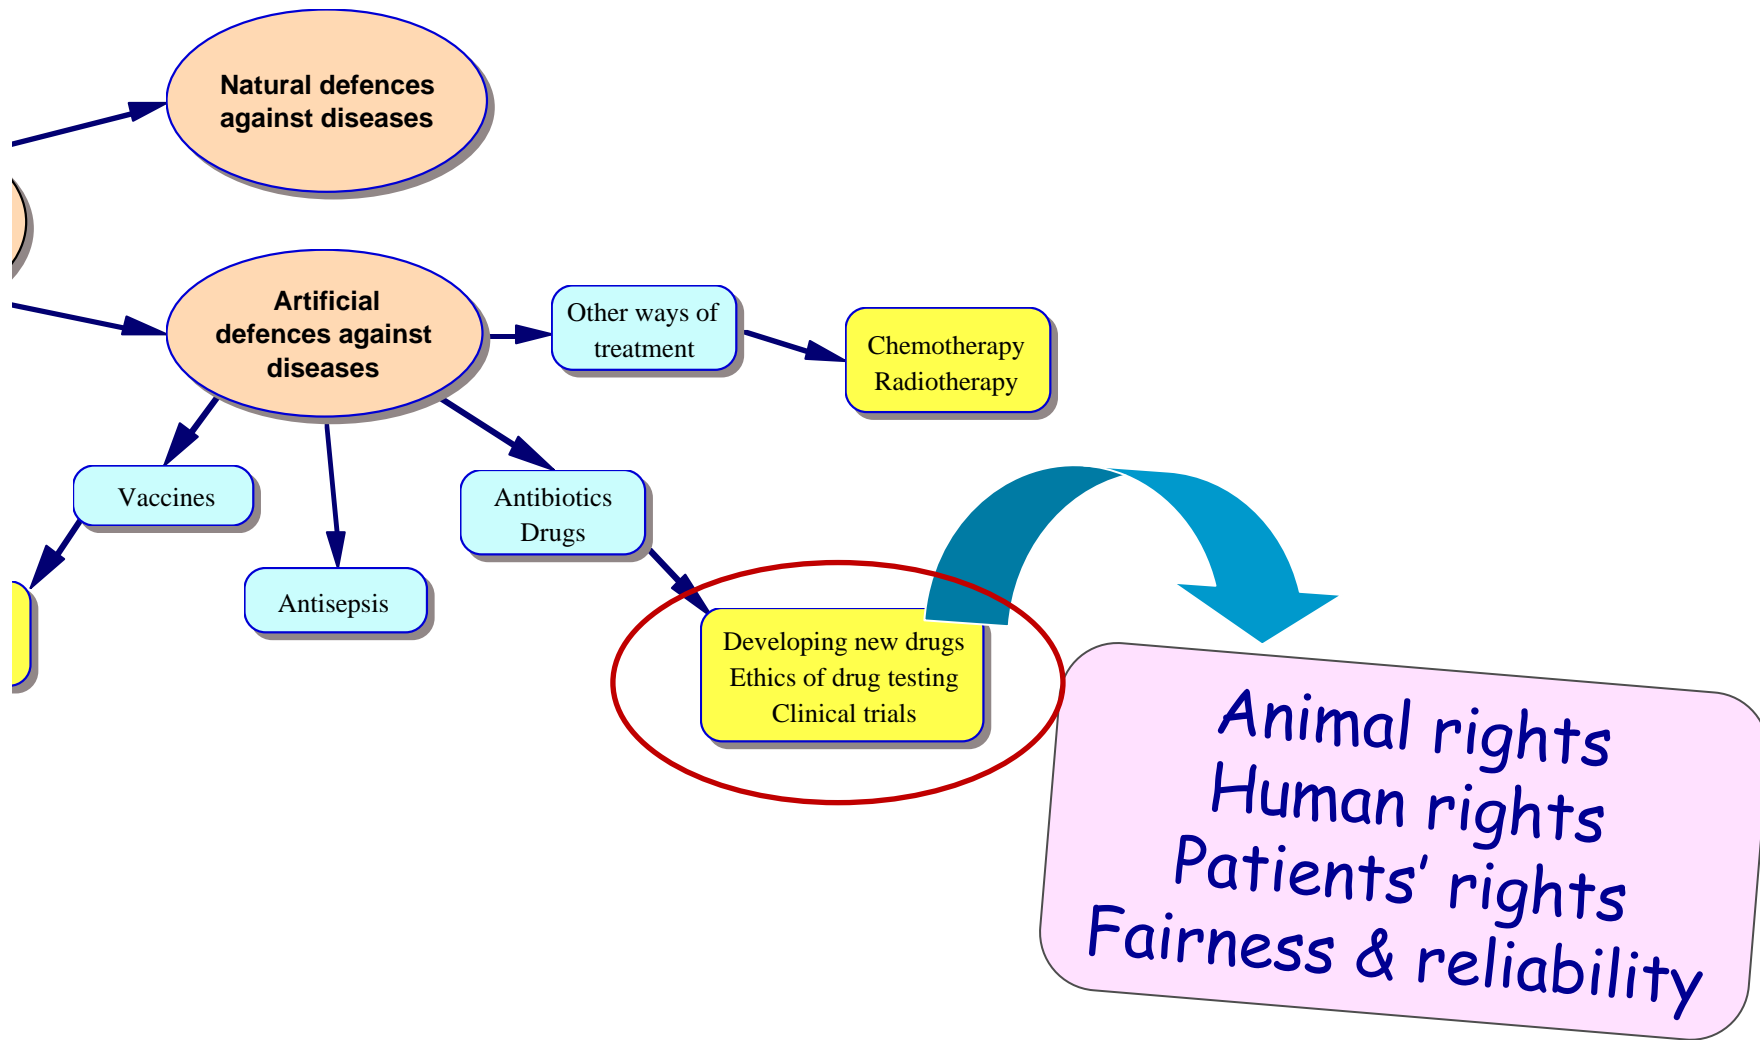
Natural defences against diseases

Artificial defences against diseases

Other ways of treatment

Chemotherapy
Radiotherapy

Vaccines

Antisepsis

Antibiotics
Drugs

Developing new drugs
Ethics of drug testing
Clinical trials

Animal rights
Human rights
Patients' rights
Fairness & reliability